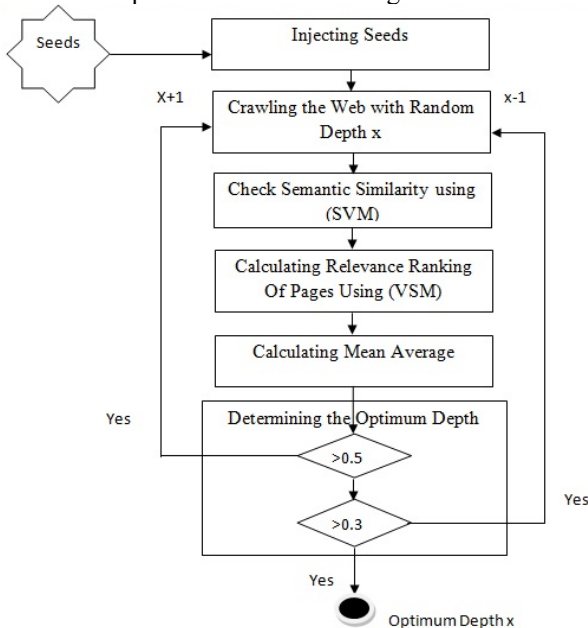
Seeds

Injecting Seeds

X+1

Crawling the Web with Random Depth x

x-1

Check Semantic Similarity using (SVM)

Calculating Relevance Ranking Of Pages Using (VSM)

Calculating Mean Average

Yes

Determining the Optimum Depth

>0.5

>0.3

Yes

Yes

Optimum Depth x